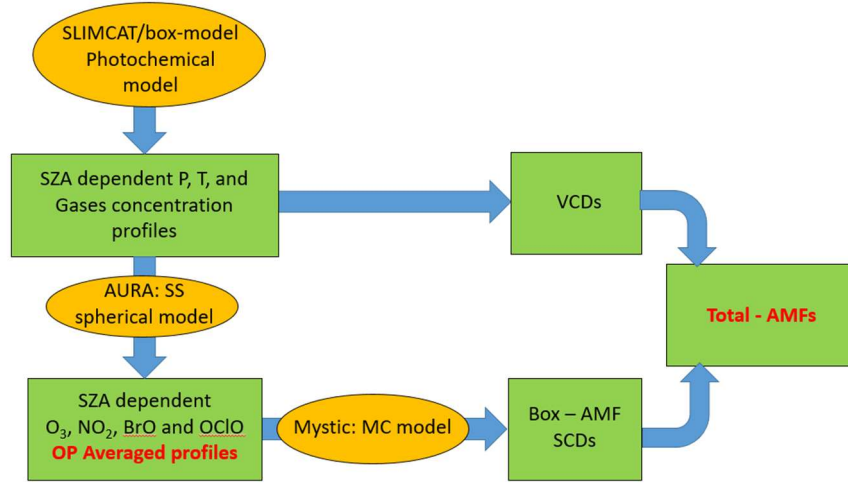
SLIMCAT/box-model Photochemical model

SZA dependent P, T, and Gases concentration profiles

VCDs

AURA: SS spherical model

Total - AMFs

SZA dependent $O_3$, $NO_2$, BrO and OClO
OP Averaged profiles

Mystic: MC model

Box – AMF SCDs